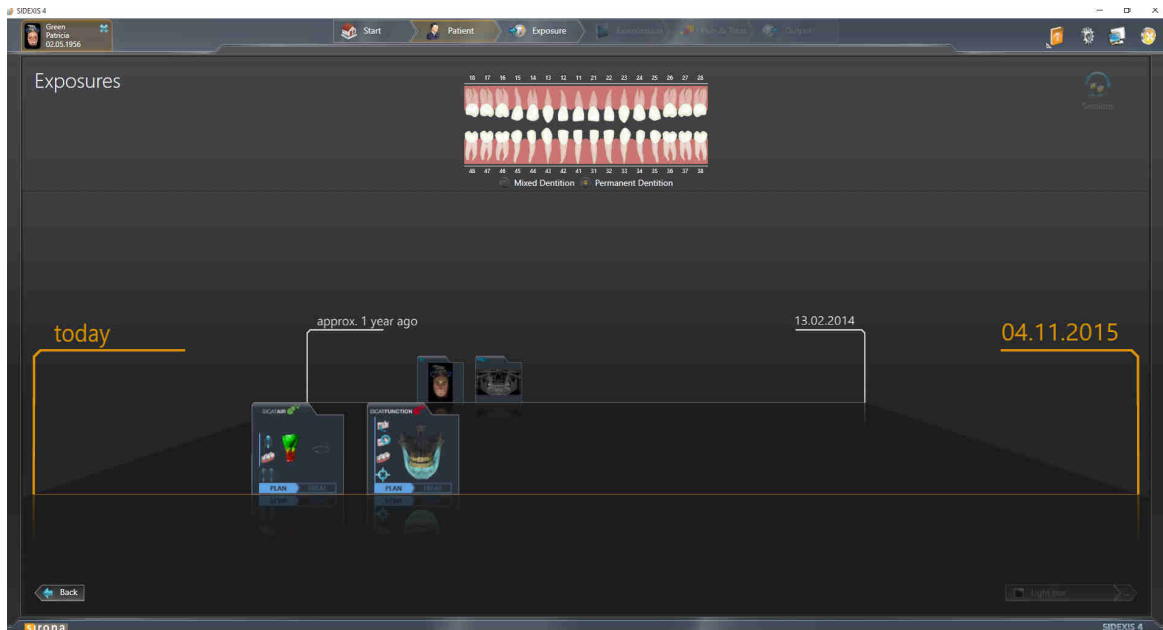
SIDEXIS 4

Green
Patricia
02.05.1956

Start
Patient
Exposure
Examination
Plan & Treat
Output

Exposures

18 17 16 15 14 13 12 11 21 22 23 24 25 26 27 28

48 47 46 45 44 43 42 41 31 32 33 34 35 36 37 38

Mixed Dentition
Permanent Dentition

Sessions

today

approx. 1 year ago

13.02.2014

04.11.2015

SICAT AIR
PLAN
TREAT

SICAT FUNCTION
PLAN
TREAT

Back

Light Box

sirona

SIDEXIS 4